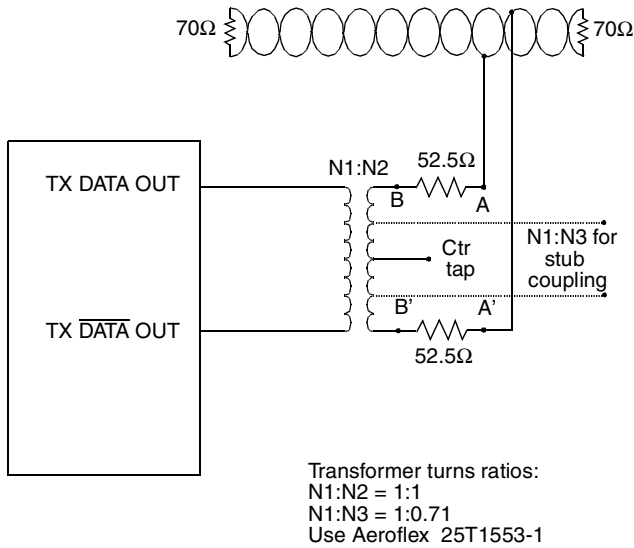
70Ω

70Ω

TX DATA OUT

TX $\overline{\text{DATA}}$ OUT

N1:N2

52.5Ω

B

A

Ctr tap

N1:N3 for stub coupling

B'

A'

52.5Ω

Transformer turns ratios:
N1:N2 = 1:1
N1:N3 = 1:0.71
Use Aeroflex 25T1553-1